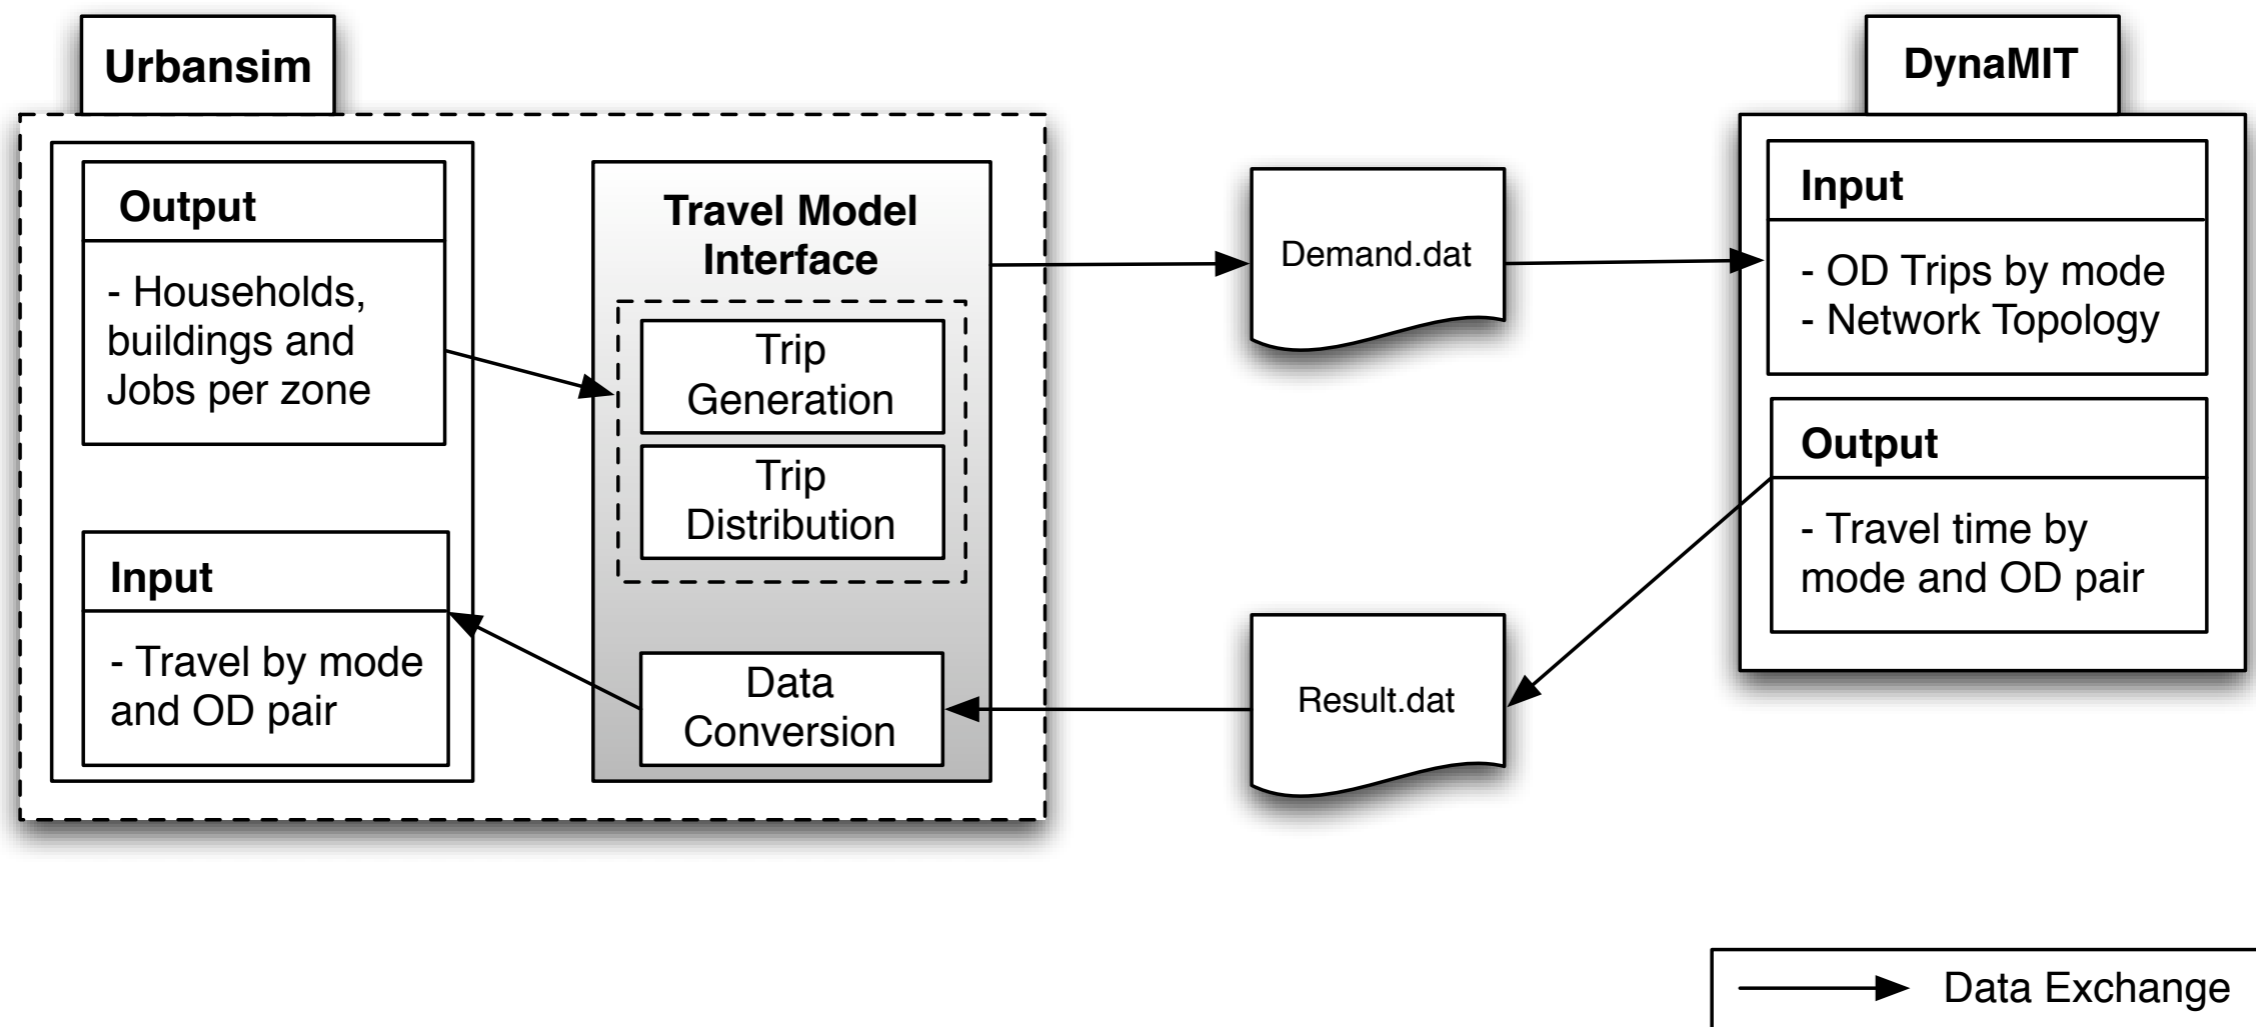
Urbansim

Output

- Households, buildings and Jobs per zone

Input

- Travel by mode and OD pair

Travel Model Interface

Trip Generation

Trip Distribution

Data Conversion

Demand.dat

Result.dat

DynaMIT

Input

- OD Trips by mode
- Network Topology

Output

- Travel time by mode and OD pair

Data Exchange